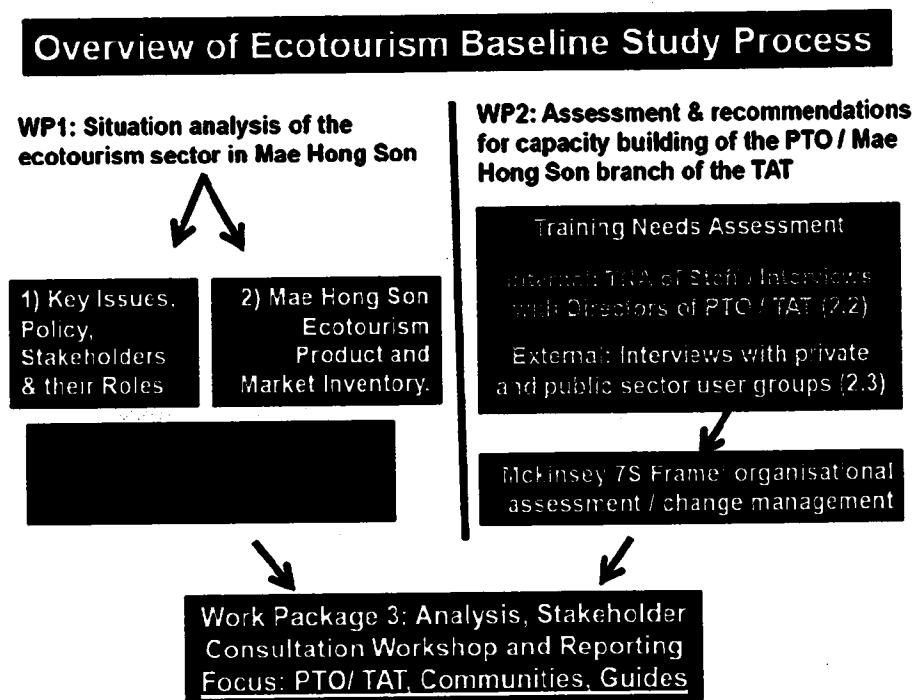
Overview of Ecotourism Baseline Study Process

WP1: Situation analysis of the ecotourism sector in Mae Hong Son

1) Key Issues, Policy, Stakeholders & their Roles

2) Mae Hong Son Ecotourism Product and Market Inventory.

WP2: Assessment & recommendations for capacity building of the PTO / Mae Hong Son branch of the TAT

Training Needs Assessment

Internal: TNA of Staff / Interviews with Directors of PTO / TAT (2.2)

External: Interviews with private and public sector user groups (2.3)

McKinsey 7S Frame: organisational assessment / change management

Work Package 3: Analysis, Stakeholder Consultation Workshop and Reporting
Focus: PTO/ TAT, Communities, Guides